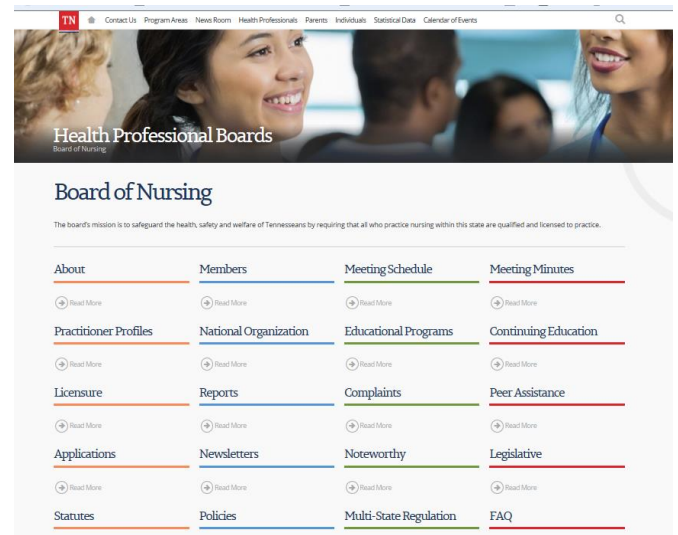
TN Contact Us Program Areas News Room Health Professionals Parents Individuals Statistical Data Calendar of Events

Health Professional Boards
Board of Nursing

Board of Nursing

The board's mission is to safeguard the health, safety and welfare of Tennesseans by requiring that all who practice nursing within this state are qualified and licensed to practice.

About
Read More

Members
Read More

Meeting Schedule
Read More

Meeting Minutes
Read More

Practitioner Profiles
Read More

National Organization
Read More

Educational Programs
Read More

Continuing Education
Read More

Licensure
Read More

Reports
Read More

Complaints
Read More

Peer Assistance
Read More

Applications
Read More

Newsletters
Read More

Noteworthy
Read More

Legislative
Read More

Statutes

Policies

Multi-State Regulation

FAQ